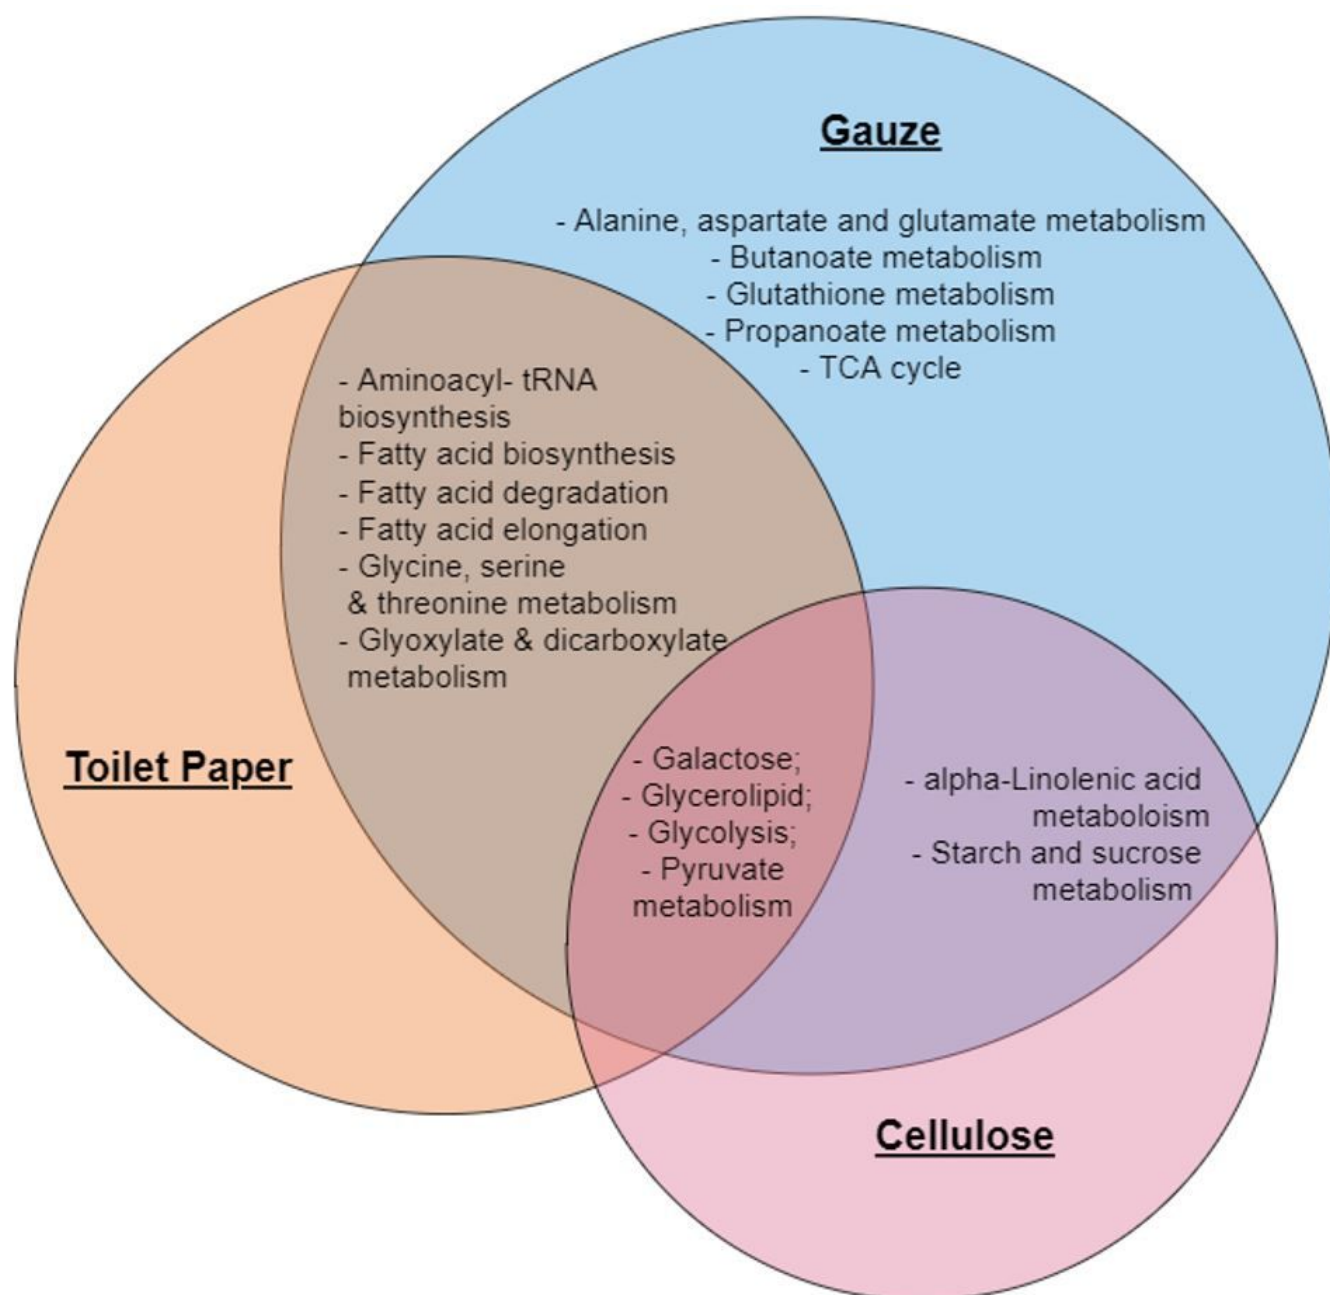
Gauze

- Alanine, aspartate and glutamate metabolism
- Butanoate metabolism
- Glutathione metabolism
- Propanoate metabolism
- TCA cycle

- Aminoacyl- tRNA biosynthesis
- Fatty acid biosynthesis
- Fatty acid degradation
- Fatty acid elongation
- Glycine, serine & threonine metabolism
- Glyoxylate & dicarboxylate metabolism

Toilet Paper

- Galactose;
- Glycerolipid;
- Glycolysis;
- Pyruvate metabolism

- alpha-Linolenic acid metaboloism
- Starch and sucrose metabolism

Cellulose